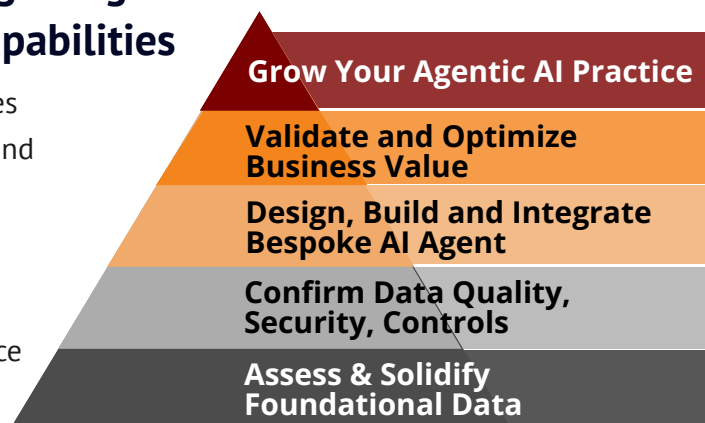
pabilities

es

nd

ce

Grow Your Agentic AI Practice

Validate and Optimize Business Value

Design, Build and Integrate Bespoke AI Agent

Confirm Data Quality, Security, Controls

Assess & Solidify Foundational Data